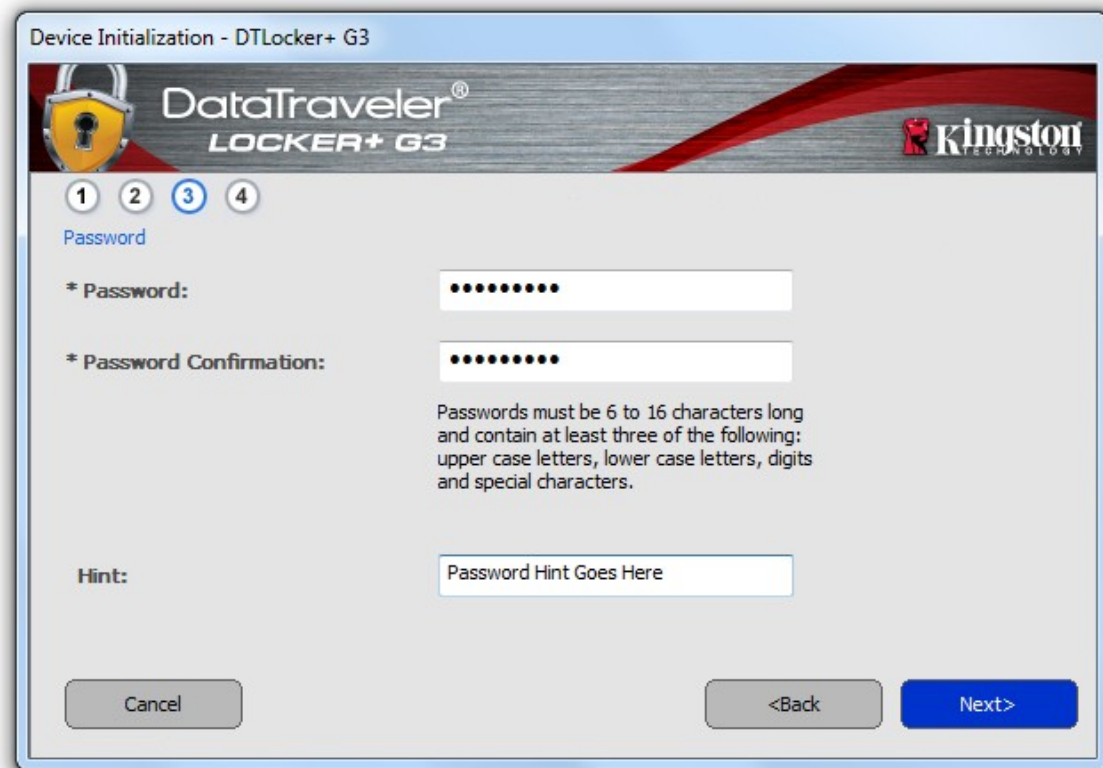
Device Initialization - DTLocker+ G3

DataTraveler®
LOCKER+ G3

Kingston TECHNOLOGY

1 2 3 4

Password

* Password: •••••••••

* Password Confirmation: •••••••••

Passwords must be 6 to 16 characters long and contain at least three of the following: upper case letters, lower case letters, digits and special characters.

Hint: Password Hint Goes Here

Cancel

<Back

Next>